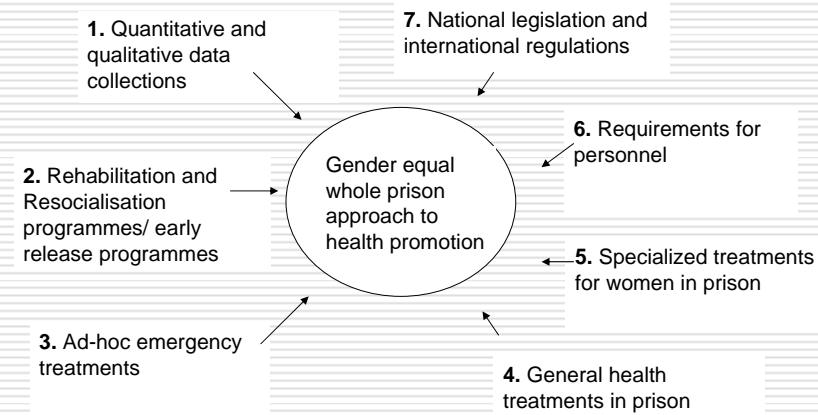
**1.** Quantitative and qualitative data collections

**7.** National legislation and international regulations

**6.** Requirements for personnel

Gender equal whole prison approach to health promotion

**2.** Rehabilitation and Resocialisation programmes/ early release programmes

**5.** Specialized treatments for women in prison

**3.** Ad-hoc emergency treatments

**4.** General health treatments in prison